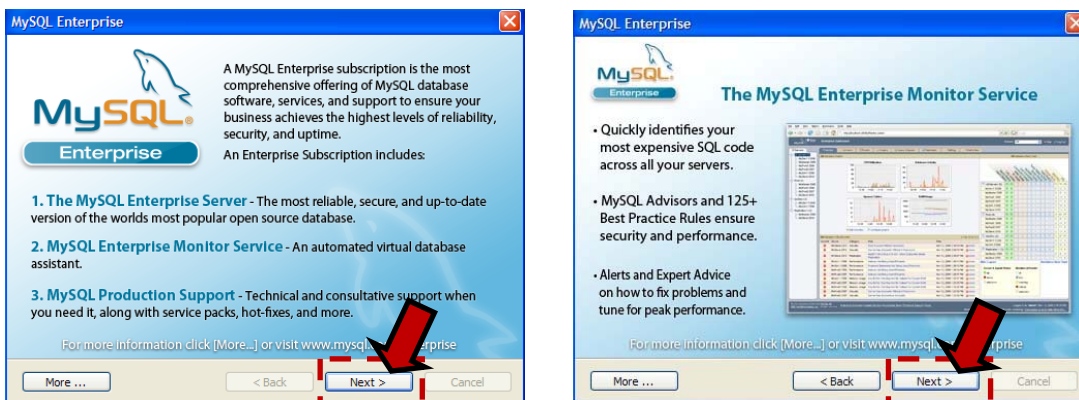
MySQL Enterprise

MySQL®
Enterprise

A MySQL Enterprise subscription is the most comprehensive offering of MySQL database software, services, and support to ensure your business achieves the highest levels of reliability, security, and uptime.

An Enterprise Subscription includes:

1. The MySQL Enterprise Server - The most reliable, secure, and up-to-date version of the worlds most popular open source database.

2. MySQL Enterprise Monitor Service - An automated virtual database assistant.

3. MySQL Production Support - Technical and consultative support when you need it, along with service packs, hot-fixes, and more.

For more information click [More...] or visit www.mysql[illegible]erprise

More ...
< Back
Next >
Cancel

MySQL Enterprise

MySQL
Enterprise

The MySQL Enterprise Monitor Service

• Quickly identifies your most expensive SQL code across all your servers.

• MySQL Advisors and 125+ Best Practice Rules ensure security and performance.

• Alerts and Expert Advice on how to fix problems and tune for peak performance.

For more information click [More...] or visit www.mysql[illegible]erprise

More ...
< Back
Next >
Cancel